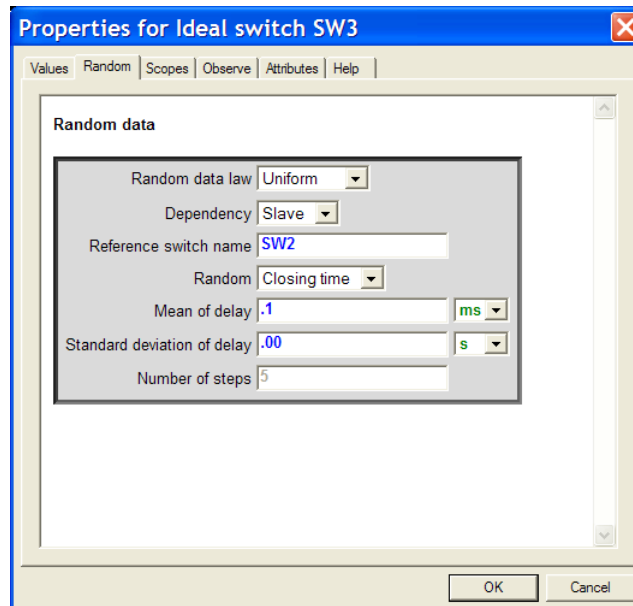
Properties for Ideal switch SW3

Values | Random | Scopes | Observe | Attributes | Help

Random data

Random data law Uniform

Dependency Slave

Reference switch name SW2

Random Closing time

Mean of delay .1 ms

Standard deviation of delay .00 s

Number of steps 5

OK Cancel